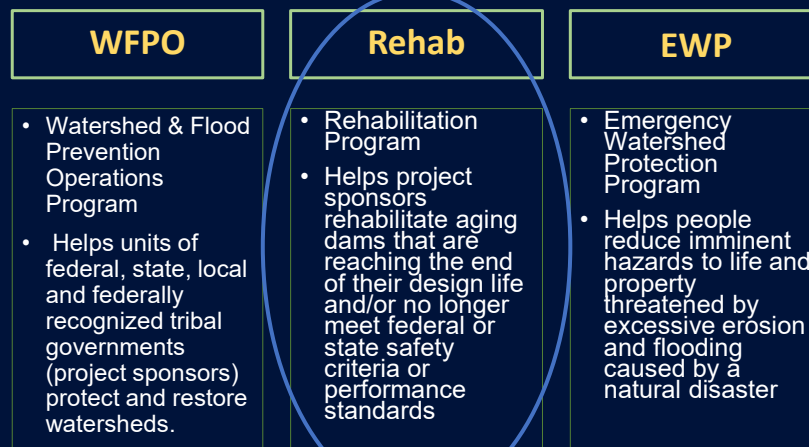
WFPO

Rehab

EWP

- Watershed & Flood Prevention Operations Program
- Helps units of federal, state, local and federally recognized tribal governments (project sponsors) protect and restore watersheds.

- Rehabilitation Program
- Helps project sponsors rehabilitate aging dams that are reaching the end of their design life and/or no longer meet federal or state safety criteria or performance standards

- Emergency Watershed Protection Program
- Helps people reduce imminent hazards to life and property threatened by excessive erosion and flooding caused by a natural disaster